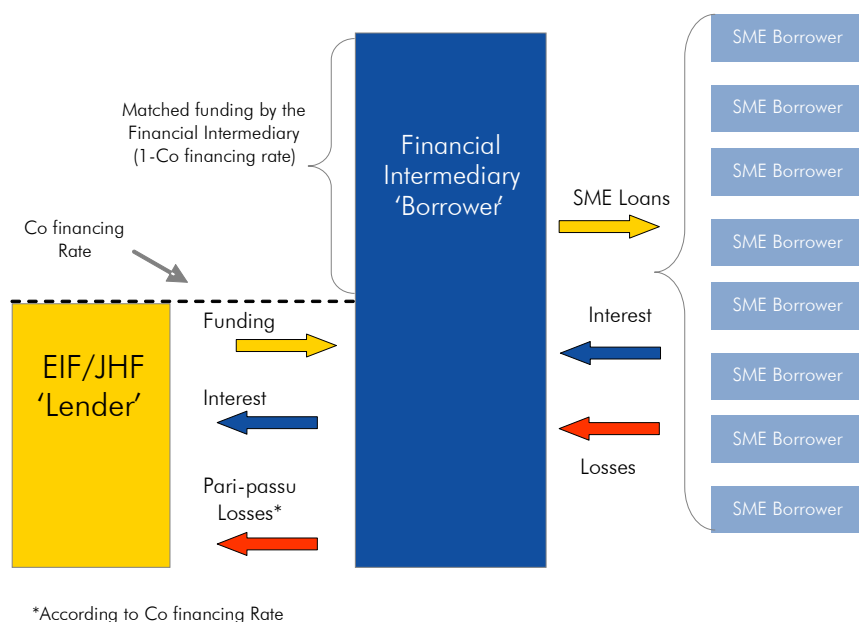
Matched funding by the Financial Intermediary (1-Co financing rate)

Financial Intermediary 'Borrower'

SME Loans

SME Borrower

SME Borrower

SME Borrower

SME Borrower

SME Borrower

SME Borrower

SME Borrower

SME Borrower

Co financing Rate

EIF/JHF 'Lender'

Funding

Interest

Pari-passu Losses*

Interest

Losses

*According to Co financing Rate